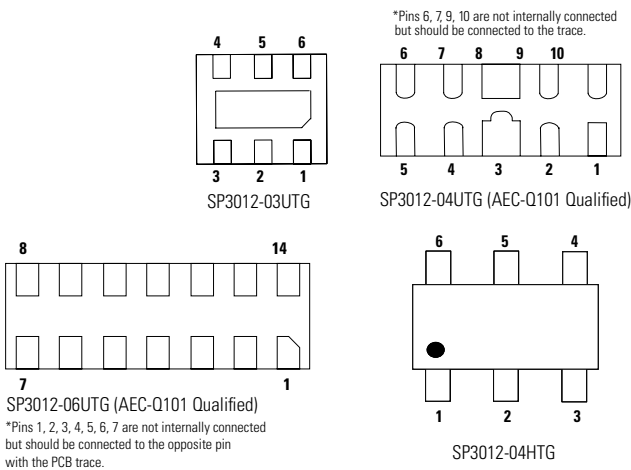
*Pins 6, 7, 9, 10 are not internally connected but should be connected to the trace.

4 5 6

3 2 1

SP3012-03UTG

6 7 8 9 10

5 4 3 2 1

SP3012-04UTG (AEC-Q101 Qualified)

8 14

7 1

SP3012-06UTG (AEC-Q101 Qualified)

*Pins 1, 2, 3, 4, 5, 6, 7 are not internally connected but should be connected to the opposite pin with the PCB trace.

6 5 4

1 2 3

SP3012-04HTG